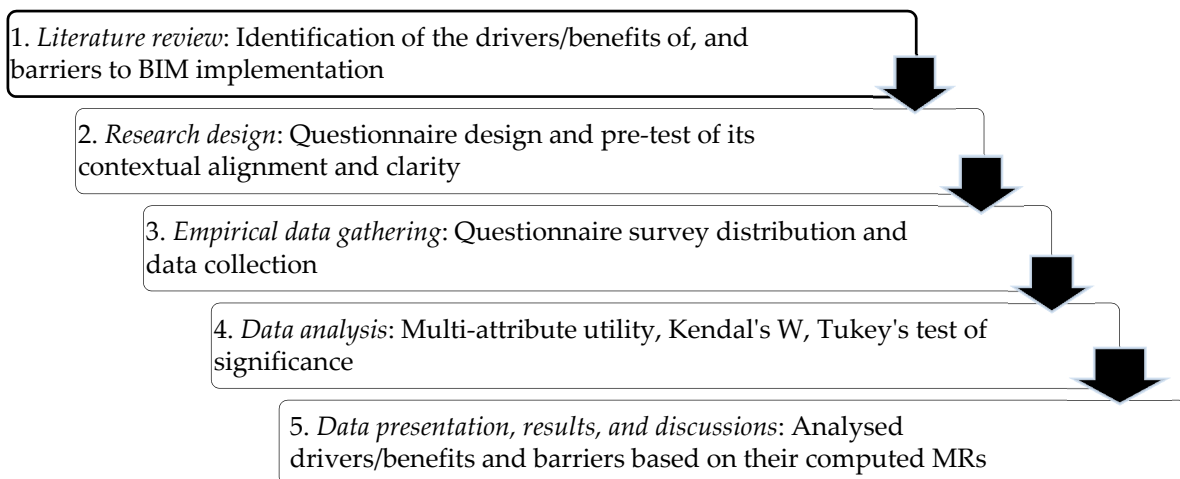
1. Literature review: Identification of the drivers/benefits of, and barriers to BIM implementation

2. Research design: Questionnaire design and pre-test of its contextual alignment and clarity

3. Empirical data gathering: Questionnaire survey distribution and data collection

4. Data analysis: Multi-attribute utility, Kendal's W, Tukey's test of significance

5. Data presentation, results, and discussions: Analysed drivers/benefits and barriers based on their computed MRs